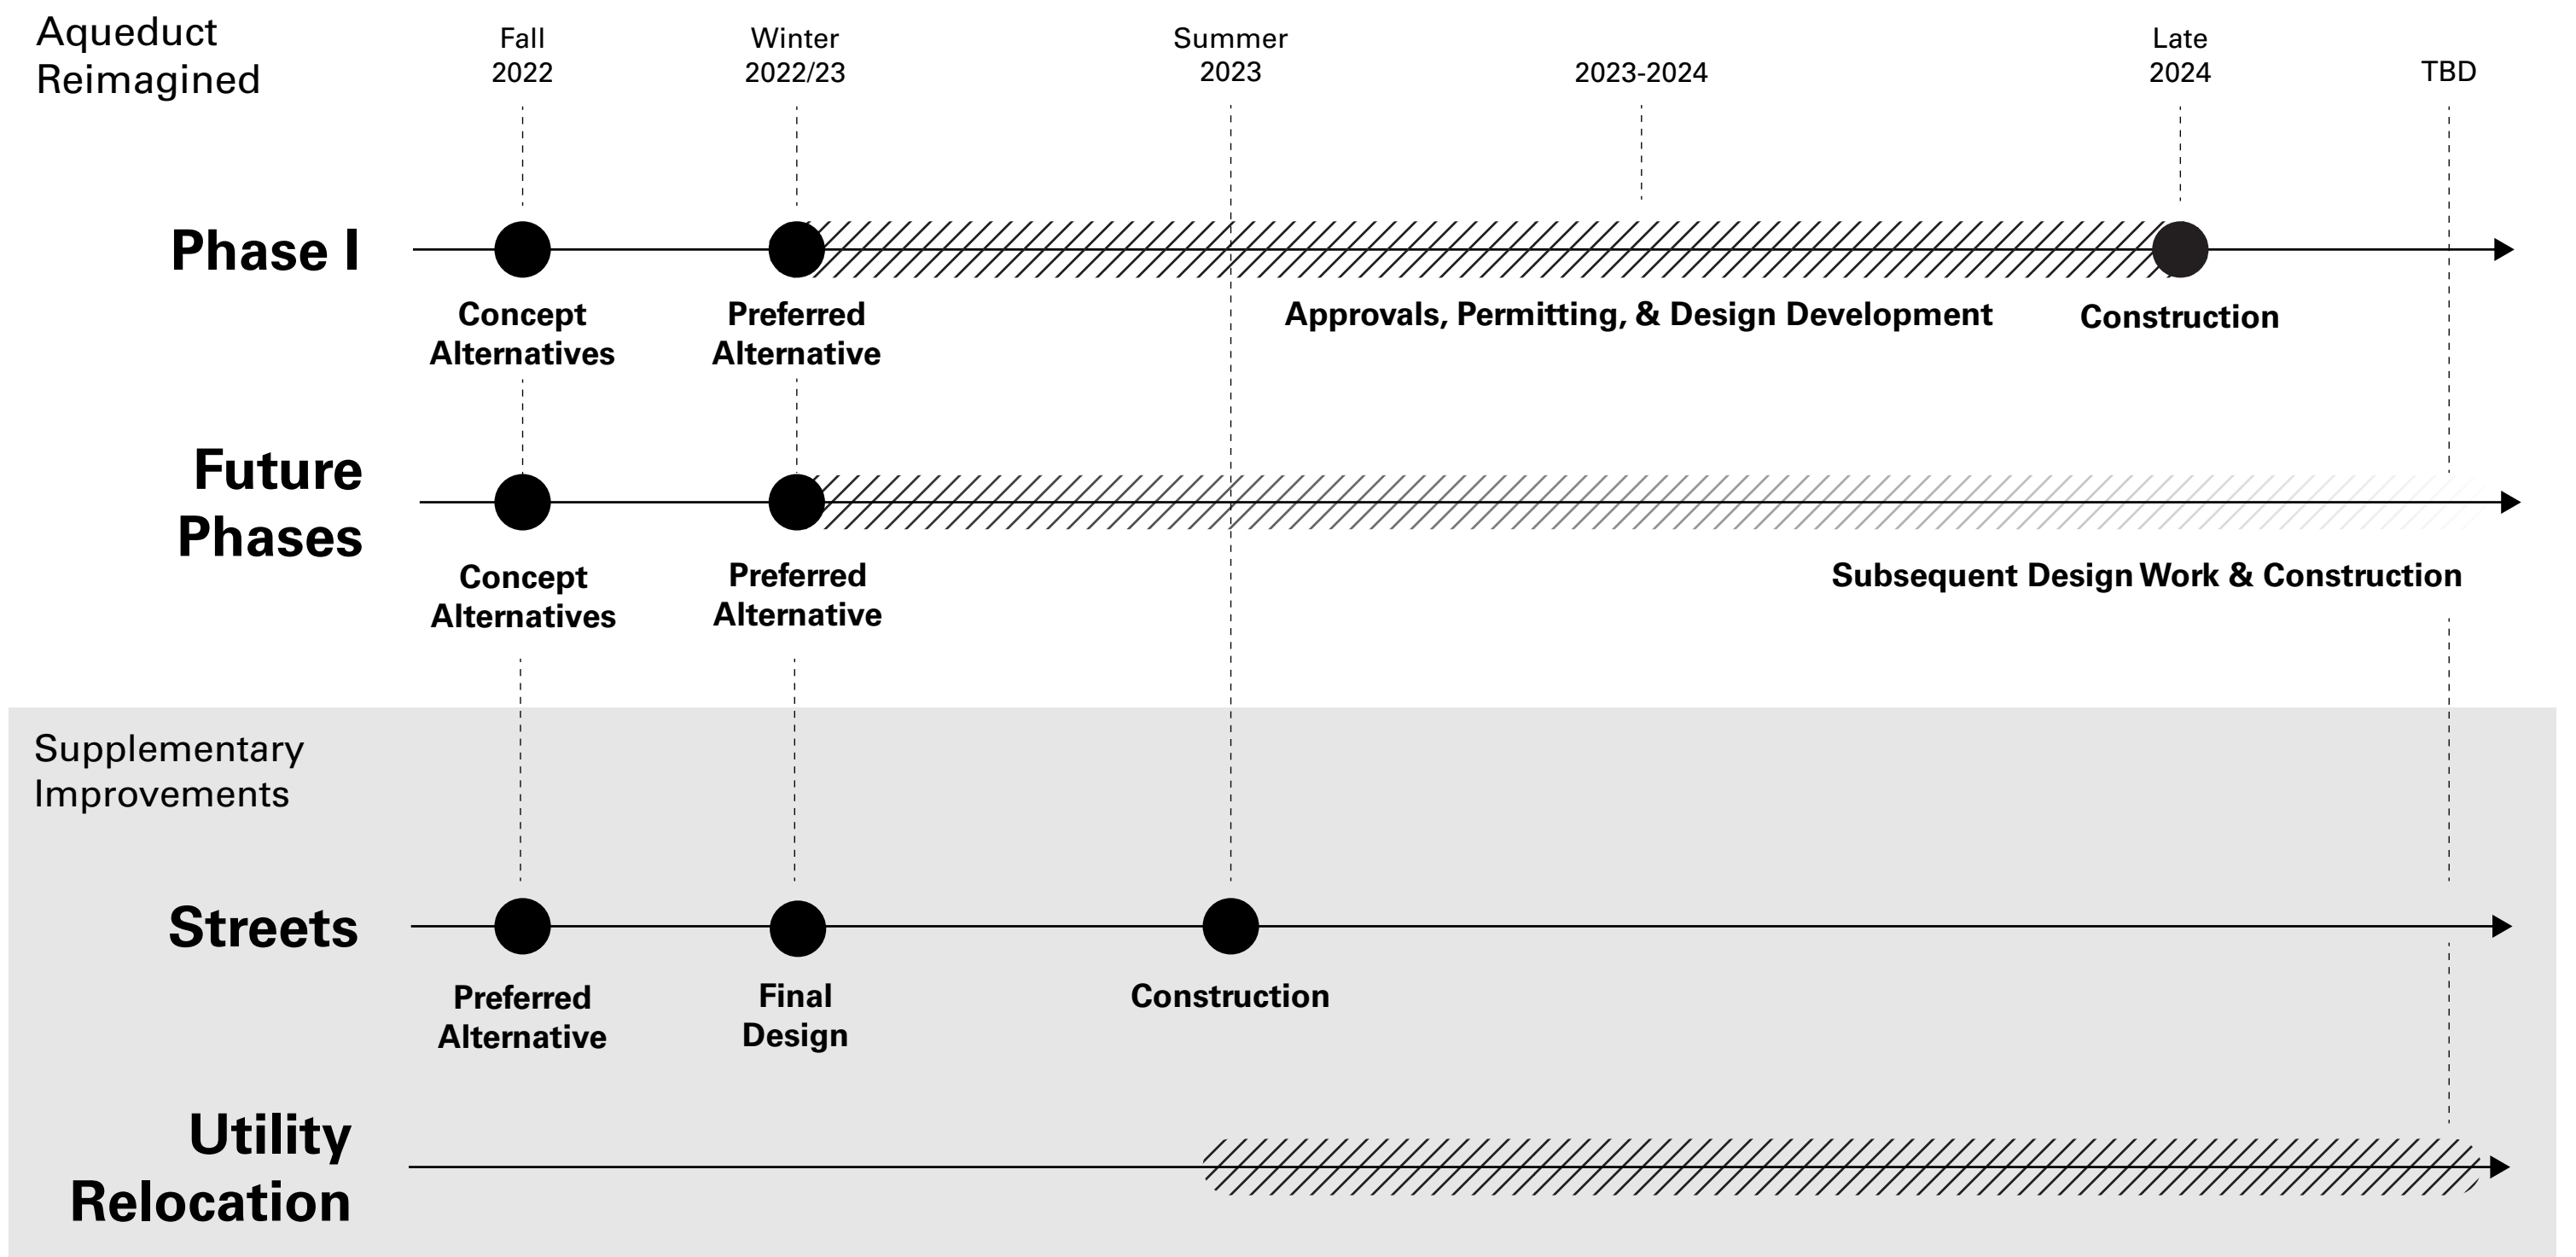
Aqueduct Reimagined

Fall 2022

Winter 2022/23

Summer 2023

2023-2024

Late 2024

TBD

Phase I

Concept Alternatives

Preferred Alternative

Approvals, Permitting, & Design Development

Construction

Future Phases

Concept Alternatives

Preferred Alternative

Subsequent Design Work & Construction

Supplementary Improvements

Streets

Preferred Alternative

Final Design

Construction

Utility Relocation